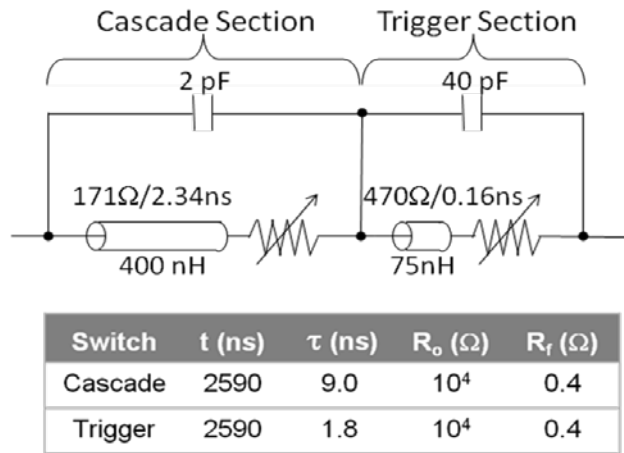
Cascade Section

Trigger Section

2 pF

40 pF

171Ω/2.34ns

400 nH

470Ω/0.16ns

75nH

| Switch | t (ns) | τ (ns) | $R_o$ (Ω) | $R_f$ (Ω) |
|---|---|---|---|---|
| Cascade | 2590 | 9.0 | $10^4$ | 0.4 |
| Trigger | 2590 | 1.8 | $10^4$ | 0.4 |